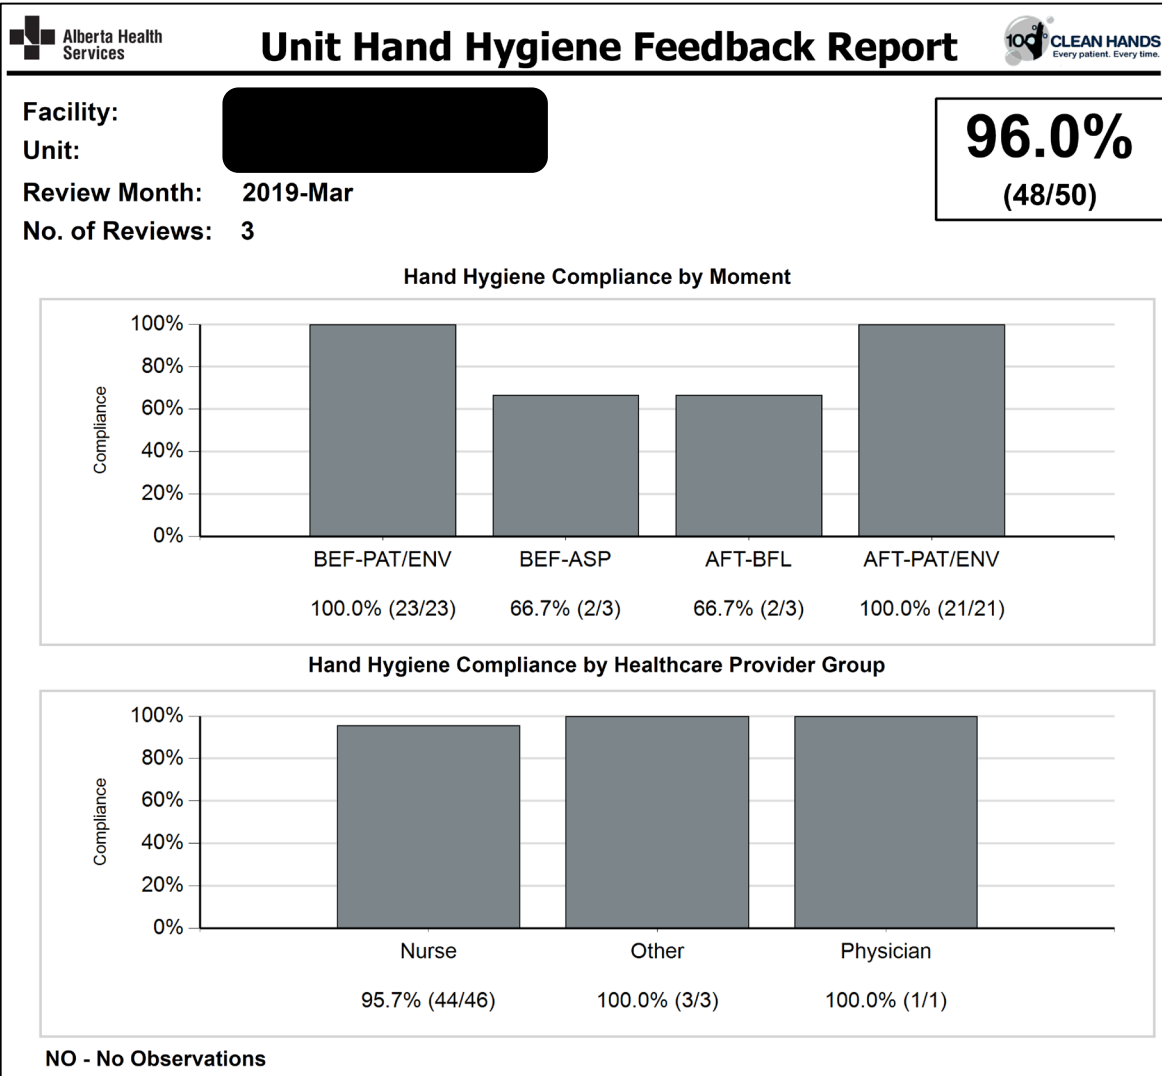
Alberta Health Services

Unit Hand Hygiene Feedback Report

100% CLEAN HANDS
Every patient. Every time.

Facility:
Unit:
Review Month: 2019-Mar
No. of Reviews: 3

96.0%
(48/50)

Hand Hygiene Compliance by Moment

Compliance

100%
80%
60%
40%
20%
0%

BEF-PAT/ENV
100.0% (23/23)

BEF-ASP
66.7% (2/3)

AFT-BFL
66.7% (2/3)

AFT-PAT/ENV
100.0% (21/21)

Hand Hygiene Compliance by Healthcare Provider Group

Compliance

100%
80%
60%
40%
20%
0%

Nurse
95.7% (44/46)

Other
100.0% (3/3)

Physician
100.0% (1/1)

NO - No Observations